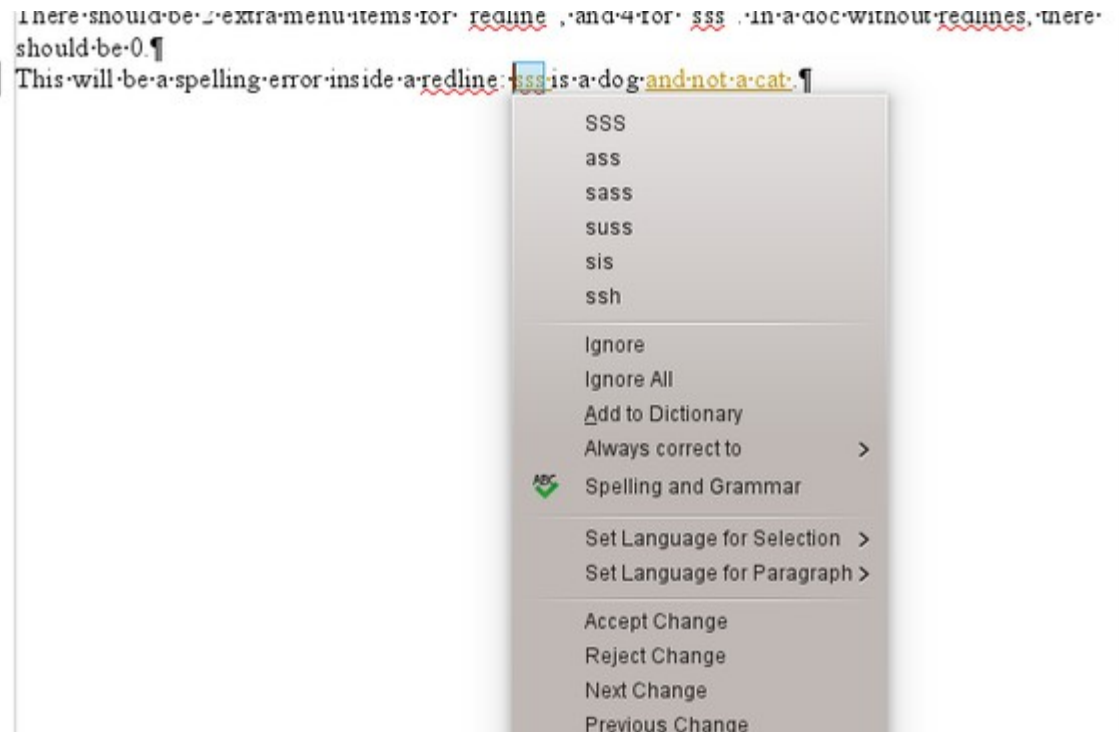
There·should·be·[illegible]·extra·menu·items·for·"redline",·and·4·for·"sss".·In·a·doc·without·redlines,·there·should·be·0.¶
This·will·be·a·spelling·error·inside·a·redline:·sss·is·a·dog·and·not·a·cat·.¶

SSS
ass
sass
suss
sis
ssh

Ignore
Ignore All
Add to Dictionary
Always correct to >
Spelling and Grammar

Set Language for Selection >
Set Language for Paragraph >

Accept Change
Reject Change
Next Change
Previous Change